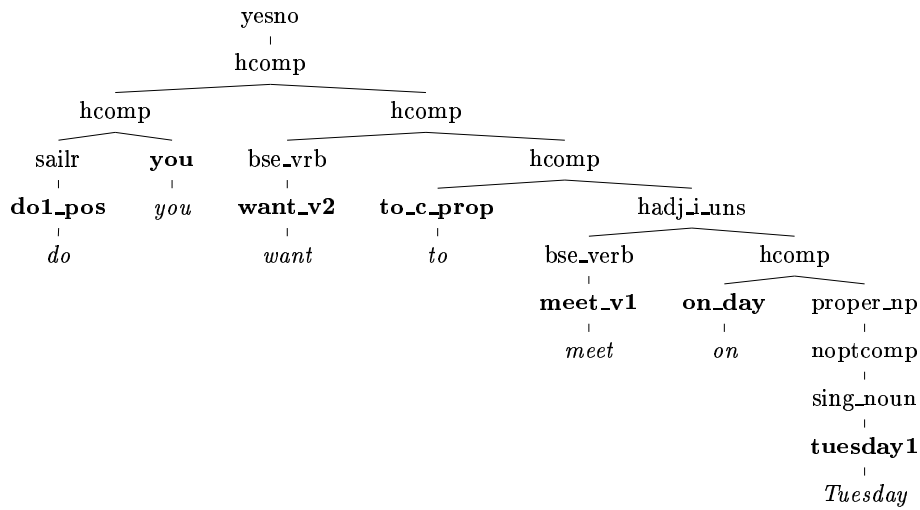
yesno
hcomp
hcomp
hcomp
sailr
**you**
bse_vrb
hcomp
**do1_pos**
*you*
**want_v2**
**to_c_prop**
hadj_i_uns
*do*
*want*
*to*
bse_verb
hcomp
**meet_v1**
**on_day**
proper_np
*meet*
*on*
noptcomp
sing_noun
**tuesday1**
*Tuesday*